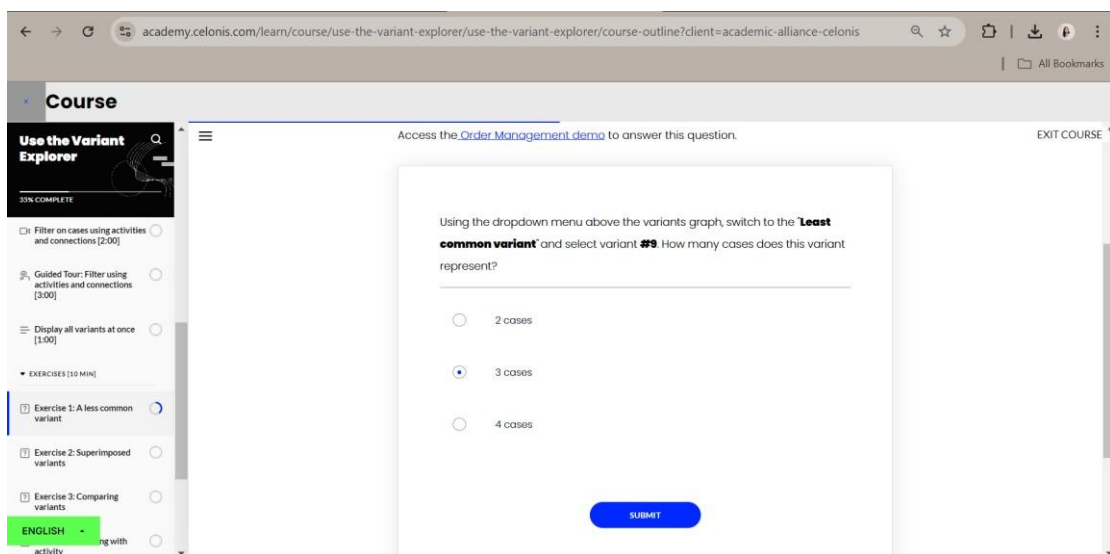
academy.celonis.com/learn/course/use-the-variant-explorer/use-the-variant-explorer/course-outline?client=academic-alliance-celonis

All Bookmarks

Course

Use the Variant Explorer

35% COMPLETE

Filter on cases using activities and connections [2:00]

Guided Tour: Filter using activities and connections [3:00]

Display all variants at once [1:00]

EXERCISES [10 MIN]

Exercise 1: A less common variant

Exercise 2: Superimposed variants

Exercise 3: Comparing variants

ENGLISH

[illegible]ng with activity

Access the Order Management demo to answer this question.

EXIT COURSE

Using the dropdown menu above the variants graph, switch to the "**Least common variant**" and select variant **#9**. How many cases does this variant represent?

2 cases

3 cases

4 cases

SUBMIT